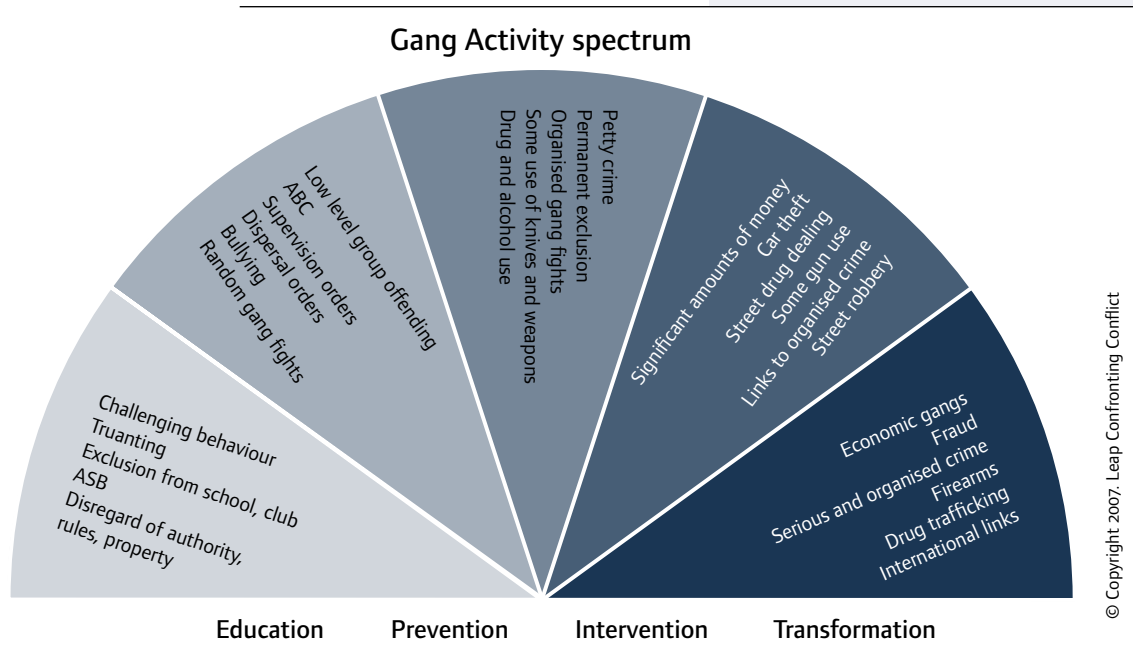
Gang Activity spectrum

Challenging behaviour
Truanting
Exclusion from school, club
ASB
Disregard of authority, rules, property

Low level group offending
ABC
Supervision orders
Dispersal orders
Bullying
Random gang fights

Petty crime
Permanent exclusion
Organised gang fights
Some use of knives and weapons
Drug and alcohol use

Significant amounts of money
Car theft
Street drug dealing
Some gun use
Links to organised crime
Street robbery

Economic gangs
Fraud
Serious and organised crime
Firearms
Drug trafficking
International links

Education
Prevention
Intervention
Transformation

© Copyright 2007. Leap Confronting Conflict